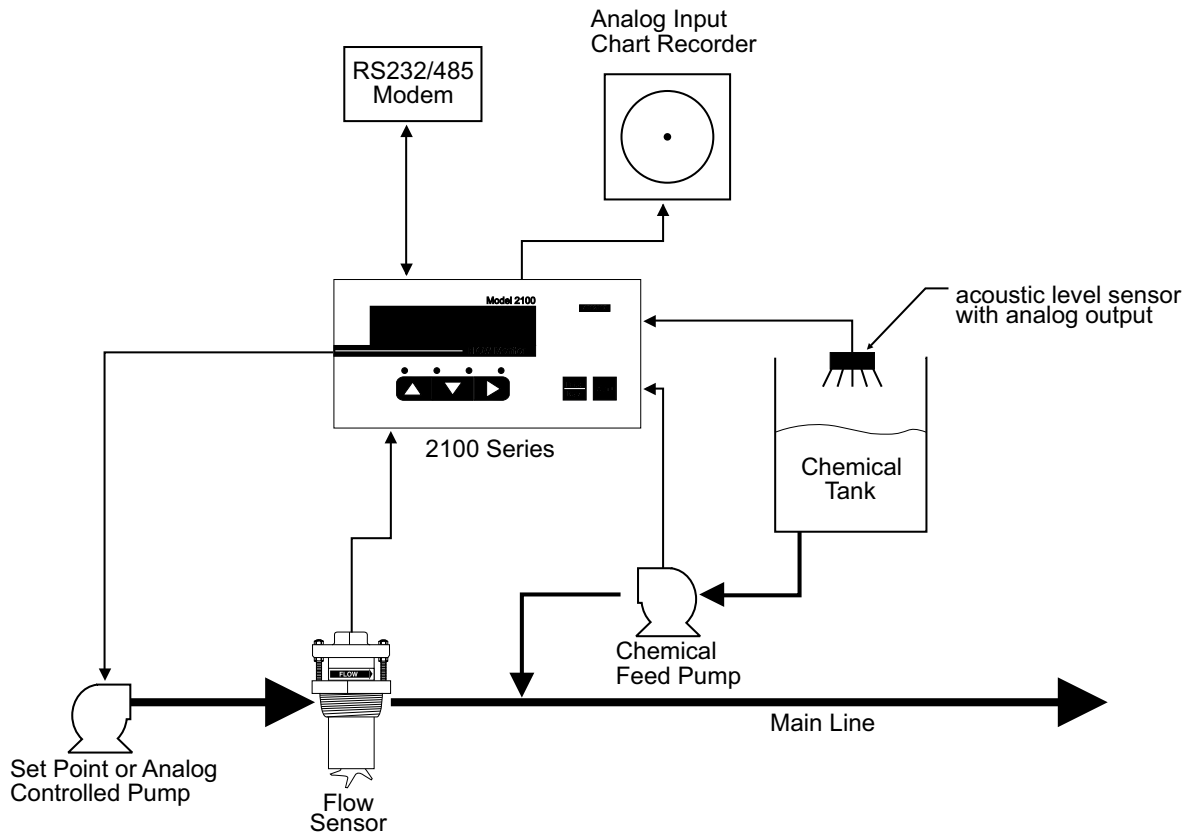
Analog Input
Chart Recorder

RS232/485
Modem

Model 2100

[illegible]

2100 Series

acoustic level sensor
with analog output

Chemical
Tank

Chemical
Feed Pump

FLOW

Main Line

Set Point or Analog
Controlled Pump

Flow
Sensor